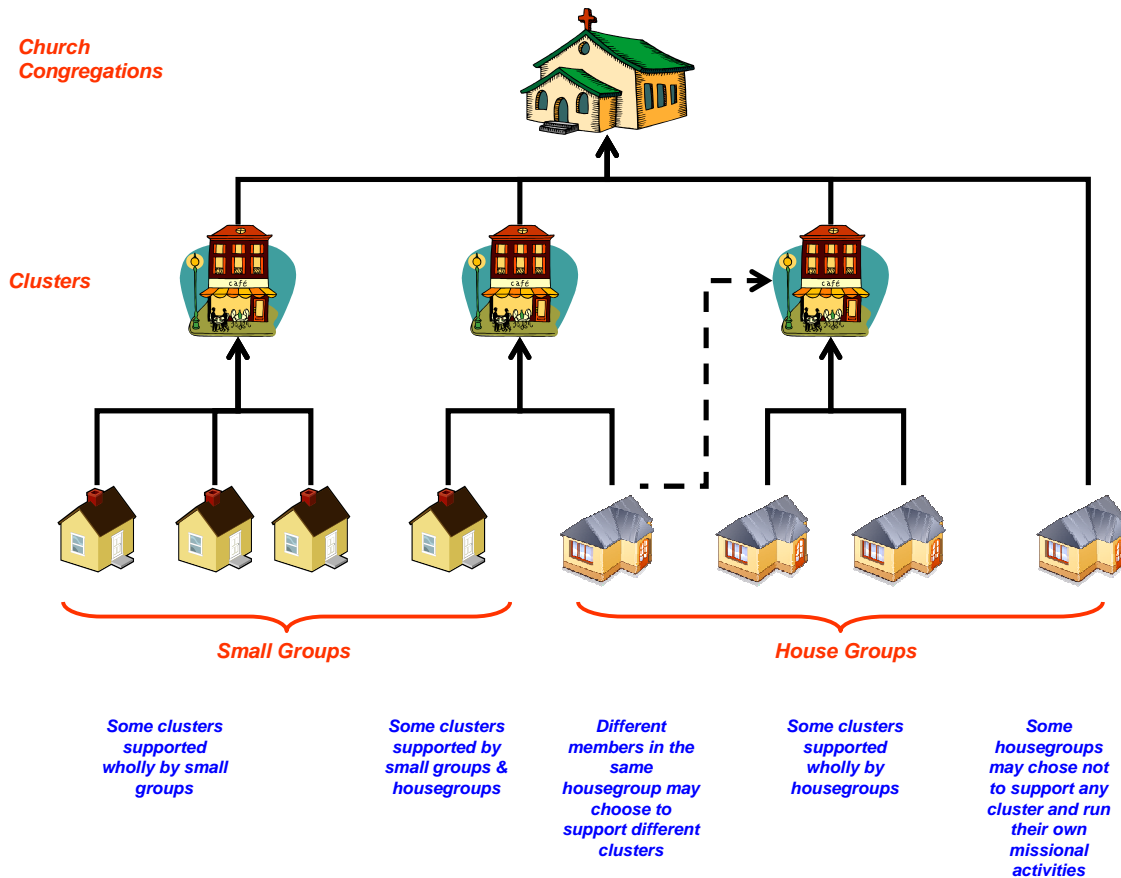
Church Congregations

Clusters

café

café

café

Small Groups

House Groups

Some clusters supported wholly by small groups

Some clusters supported by small groups & housegroups

Different members in the same housegroup may choose to support different clusters

Some clusters supported wholly by housegroups

Some housegroups may chose not to support any cluster and run their own missional activities